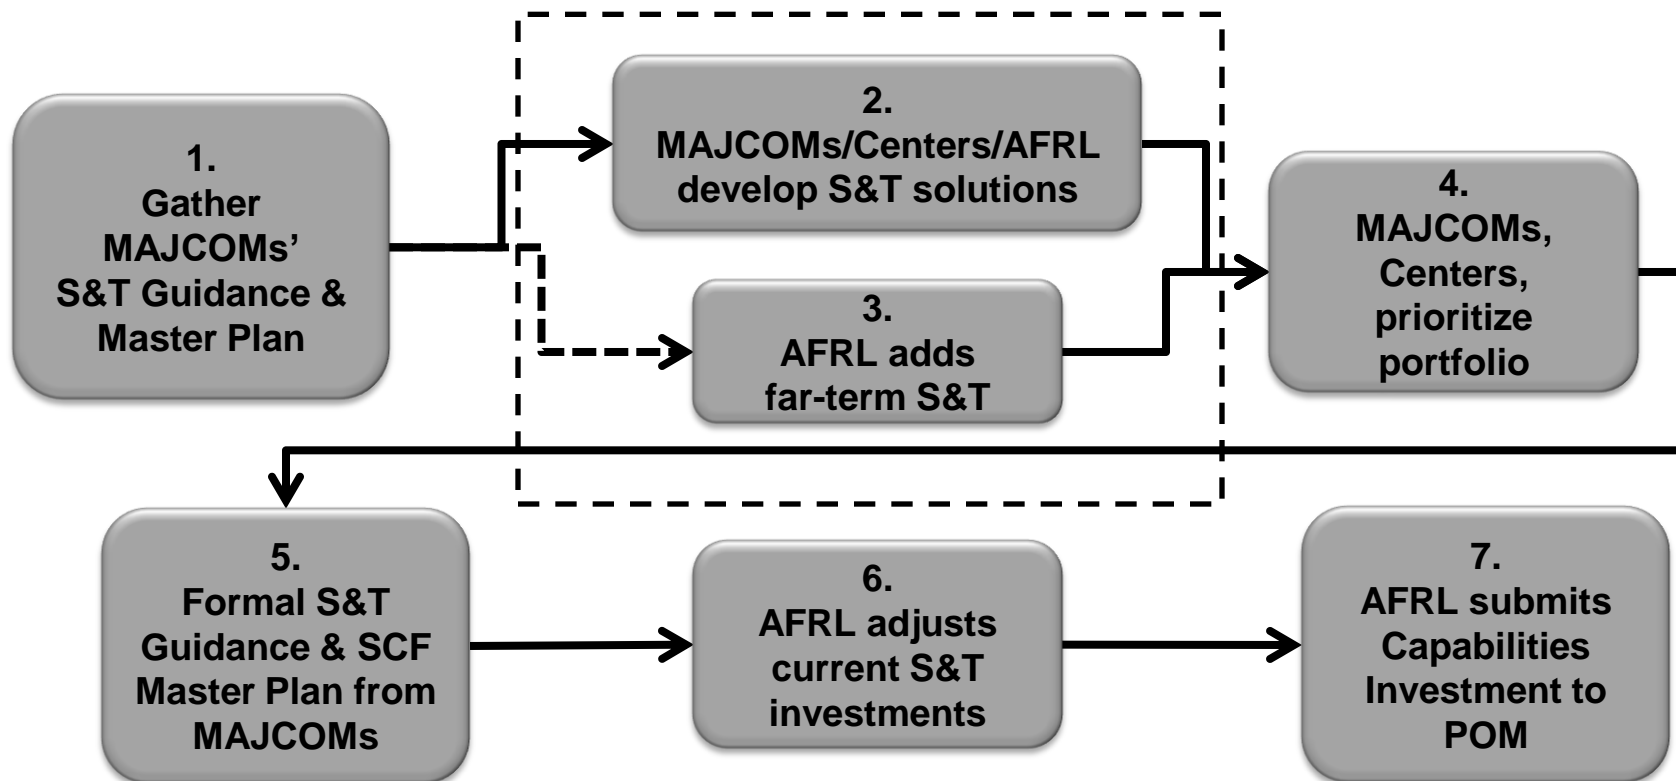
1.
Gather MAJCOMs' S&T Guidance & Master Plan

2.
MAJCOMs/Centers/AFRL develop S&T solutions

3.
AFRL adds far-term S&T

4.
MAJCOMs, Centers, prioritize portfolio

5.
Formal S&T Guidance & SCF Master Plan from MAJCOMs

6.
AFRL adjusts current S&T investments

7.
AFRL submits Capabilities Investment to POM